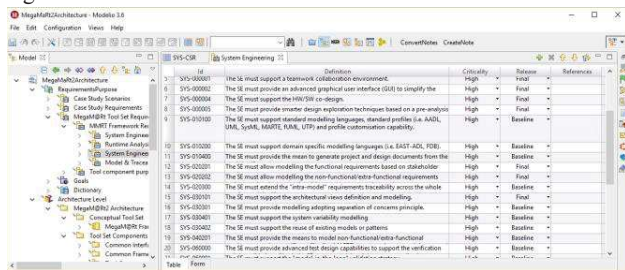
MegaMaRt2Architecture - Modelio 3.6

File Edit Configuration Views Help

ConvertNotes CreateNote

Model

MegaMaRt2Architecture
RequirementsPurpose
Case Study Scenarios
Case Study Requirements
MegaMaRt2 Tool Set Requir
MMRT Framework Re
System Enginee
Runtime Analysi
System Engine
Model & Traces
Tool component purp
Goals
Dictionary
Architecture Level
MegaMaRt2 Architecture
Conceptual Tool Set
MegaMaRt Fra
Tool Set Components
Common Interf
Common Frame

SYS-CSR | System Engineering

| | Id | Definition | Criticality | Release | References |
|---|---|---|---|---|---|
| 5 | SYS-000001 | The SE must support a teamwork collaboration environment. | High | Final | |
| 6 | SYS-000002 | The SE must provide an advanced graphical user interface (GUI) to simplify the | High | Final | |
| 7 | SYS-000004 | The SE must support the HW/SW co-design. | High | Final | |
| 8 | SYS-000005 | The SE must provide smarter design exploration techniques based on a pre-analysis | High | Final | |
| 9 | SYS-010100 | The SE must support standard modelling languages, standard profiles (i.e. AADL, UML, SysML, MARTE, fUML, UTP) and profile customization capability. | High | Baseline | |
| 10 | SYS-010200 | The SE must support domain specific modelling languages (i.e. EAST-ADL, FDB). | High | Baseline | |
| 11 | SYS-010400 | The SE must provide the mean to generate project and design documents from the | High | Baseline | |
| 12 | SYS-020201 | The SE must allow modelling the functional requirements based on stakeholder | High | Final | |
| 13 | SYS-020202 | The SE must allow modelling the non-functional/extra-functional requirements | High | Baseline | |
| 14 | SYS-020300 | The SE must extend the "intra-model" requirements traceability across the whole | High | Baseline | |
| 15 | SYS-030101 | The SE must support the architectural views definition and modelling. | High | Final | |
| 16 | SYS-030301 | The SE must provide modelling adopting separation of concerns principle. | High | Baseline | |
| 17 | SYS-030401 | The SE must support the system variability modelling. | High | Baseline | |
| 18 | SYS-030402 | The SE must support the reuse of existing models or patterns | High | Baseline | |
| 19 | SYS-040201 | The SE must provide the means to model non-functional/extra-functional | High | Baseline | |
| 20 | SYS-060000 | The SE must provide advanced test design capabilities to support the verification | High | Baseline | |

Table Form